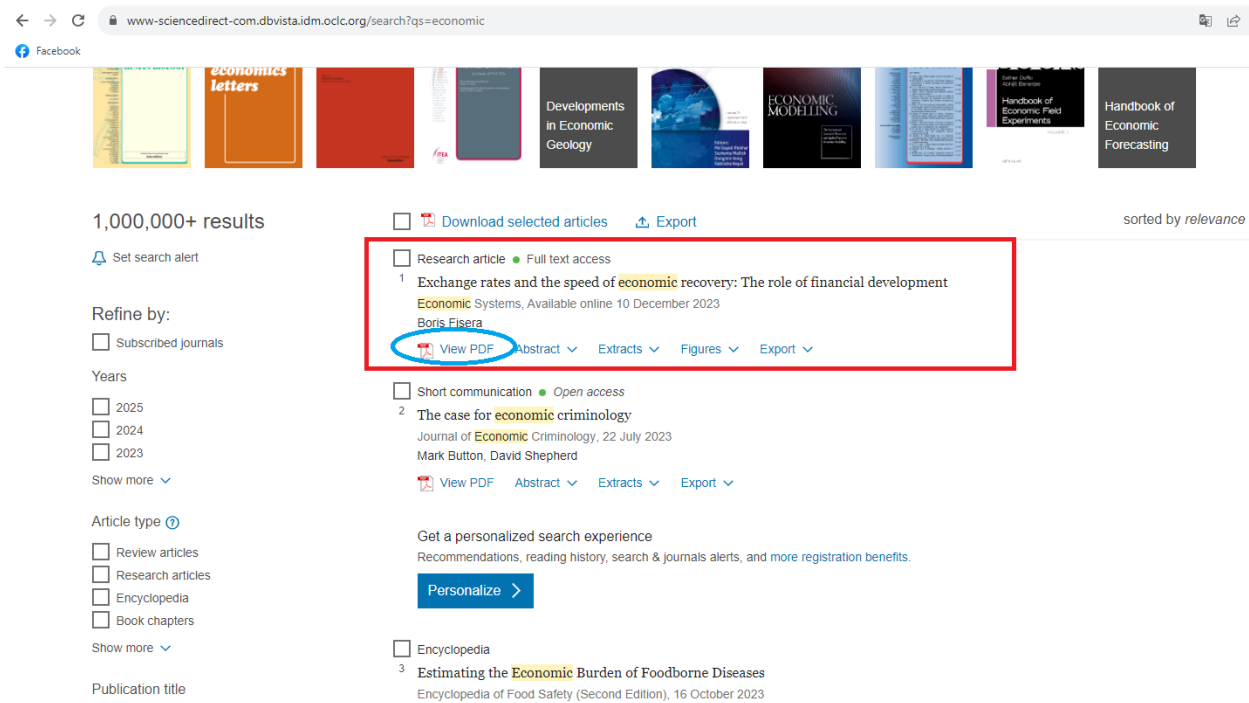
www-sciencedirect-com.dbvista.idm.oclc.org/search?qs=economic

Facebook

economics letters

Developments in Economic Geology

ECONOMIC MODELLING

Esther Duflo Abhijit Banerjee Handbook of Economic Field Experiments

Handbook of Economic Forecasting

1,000,000+ results

Set search alert

Refine by:

Subscribed journals

Years

2025

2024

2023

Show more

Article type

Review articles

Research articles

Encyclopedia

Book chapters

Show more

Publication title

Download selected articles

Export

sorted by relevance

Research article • Full text access

1 Exchange rates and the speed of economic recovery: The role of financial development

Economic Systems, Available online 10 December 2023

Boris Fisera

View PDF Abstract Extracts Figures Export

Short communication • Open access

2 The case for economic criminology

Journal of Economic Criminology, 22 July 2023

Mark Button, David Shepherd

View PDF Abstract Extracts Export

Get a personalized search experience

Recommendations, reading history, search & journals alerts, and more registration benefits.

Personalize

Encyclopedia

3 Estimating the Economic Burden of Foodborne Diseases

Encyclopedia of Food Safety (Second Edition), 16 October 2023